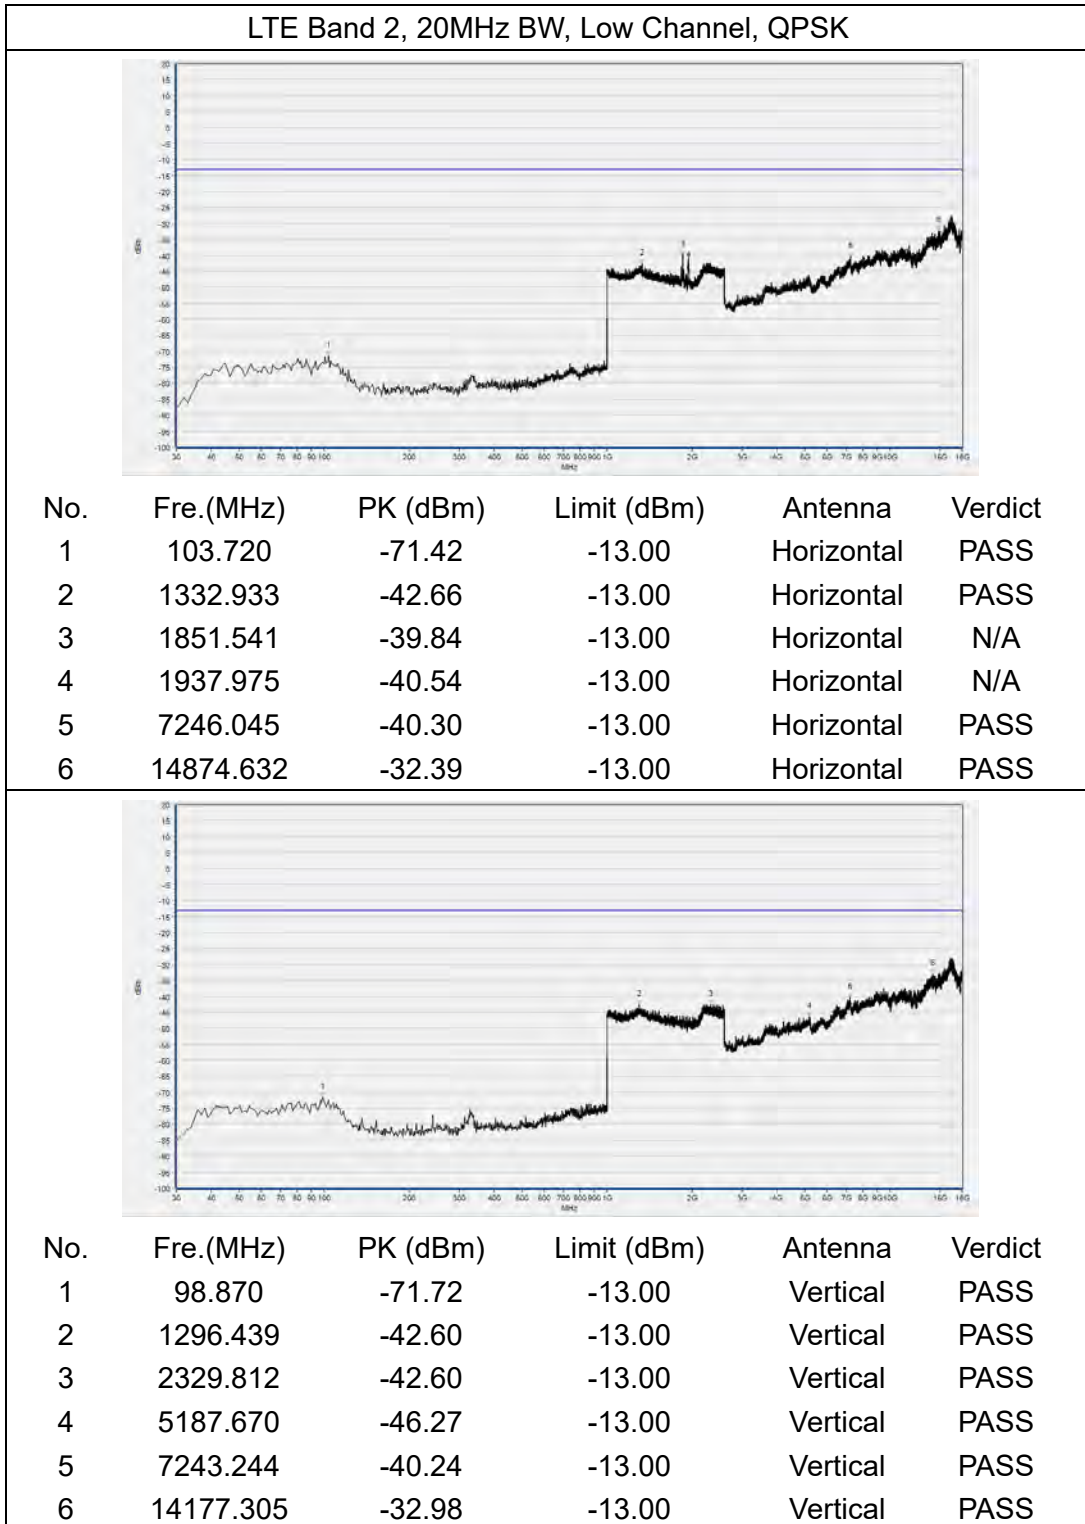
LTE Band 2, 20MHz BW, Low Channel, QPSK

| No. | Fre.(MHz) | PK (dBm) | Limit (dBm) | Antenna | Verdict |
|---|---|---|---|---|---|
| 1 | 103.720 | -71.42 | -13.00 | Horizontal | PASS |
| 2 | 1332.933 | -42.66 | -13.00 | Horizontal | PASS |
| 3 | 1851.541 | -39.84 | -13.00 | Horizontal | N/A |
| 4 | 1937.975 | -40.54 | -13.00 | Horizontal | N/A |
| 5 | 7246.045 | -40.30 | -13.00 | Horizontal | PASS |
| 6 | 14874.632 | -32.39 | -13.00 | Horizontal | PASS |

| No. | Fre.(MHz) | PK (dBm) | Limit (dBm) | Antenna | Verdict |
|---|---|---|---|---|---|
| 1 | 98.870 | -71.72 | -13.00 | Vertical | PASS |
| 2 | 1296.439 | -42.60 | -13.00 | Vertical | PASS |
| 3 | 2329.812 | -42.60 | -13.00 | Vertical | PASS |
| 4 | 5187.670 | -46.27 | -13.00 | Vertical | PASS |
| 5 | 7243.244 | -40.24 | -13.00 | Vertical | PASS |
| 6 | 14177.305 | -32.98 | -13.00 | Vertical | PASS |